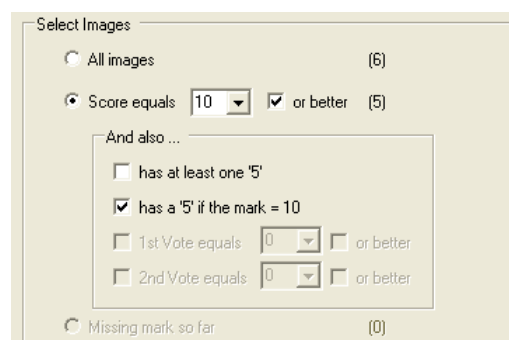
Select Images

All images (6)

Score equals 10 or better (5)

And also ...

has at least one '5'

has a '5' if the mark = 10

1st Vote equals 0 or better

2nd Vote equals 0 or better

Missing mark so far (0)